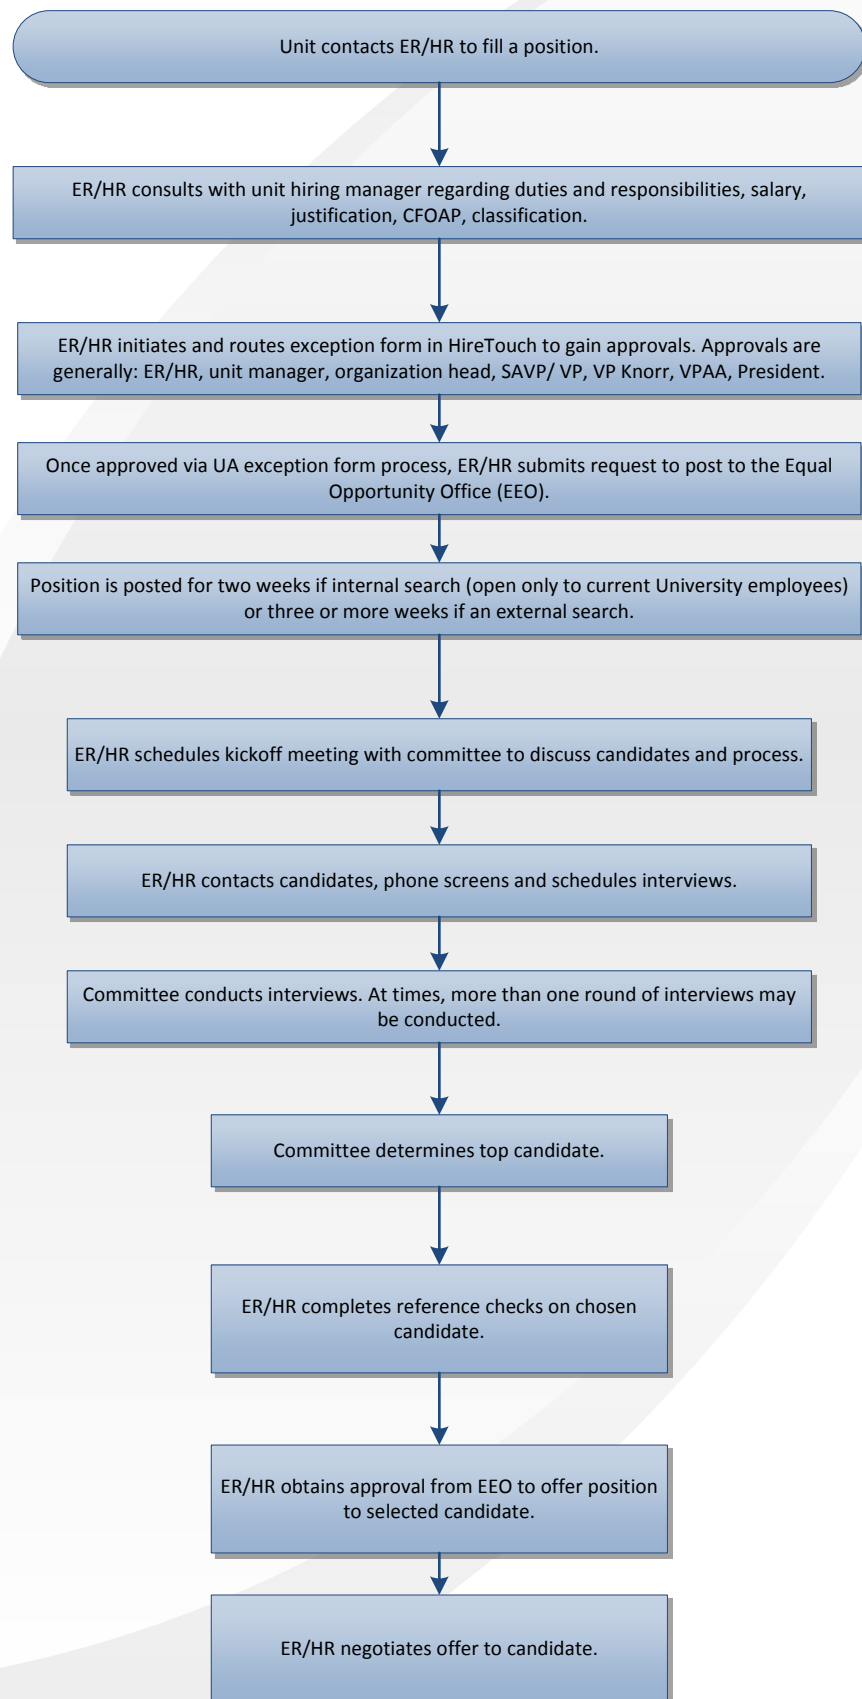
Unit contacts ER/HR to fill a position.

ER/HR consults with unit hiring manager regarding duties and responsibilities, salary, justification, CFOAP, classification.

ER/HR initiates and routes exception form in HireTouch to gain approvals. Approvals are generally: ER/HR, unit manager, organization head, SAVP/ VP, VP Knorr, VPAA, President.

Once approved via UA exception form process, ER/HR submits request to post to the Equal Opportunity Office (EEO).

Position is posted for two weeks if internal search (open only to current University employees) or three or more weeks if an external search.

ER/HR schedules kickoff meeting with committee to discuss candidates and process.

ER/HR contacts candidates, phone screens and schedules interviews.

Committee conducts interviews. At times, more than one round of interviews may be conducted.

Committee determines top candidate.

ER/HR completes reference checks on chosen candidate.

ER/HR obtains approval from EEO to offer position to selected candidate.

ER/HR negotiates offer to candidate.